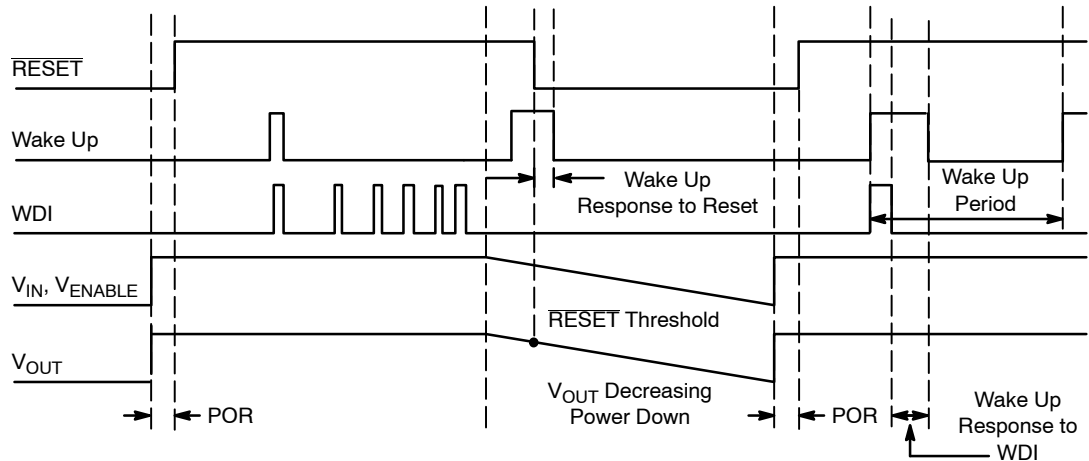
$\overline{\text{RESET}}$

Wake Up

WDI

$V_{IN}$, $V_{ENABLE}$

$V_{OUT}$

Wake Up Response to Reset

Wake Up Period

$\overline{\text{RESET}}$ Threshold

$V_{OUT}$ Decreasing Power Down

POR

POR

Wake Up Response to WDI